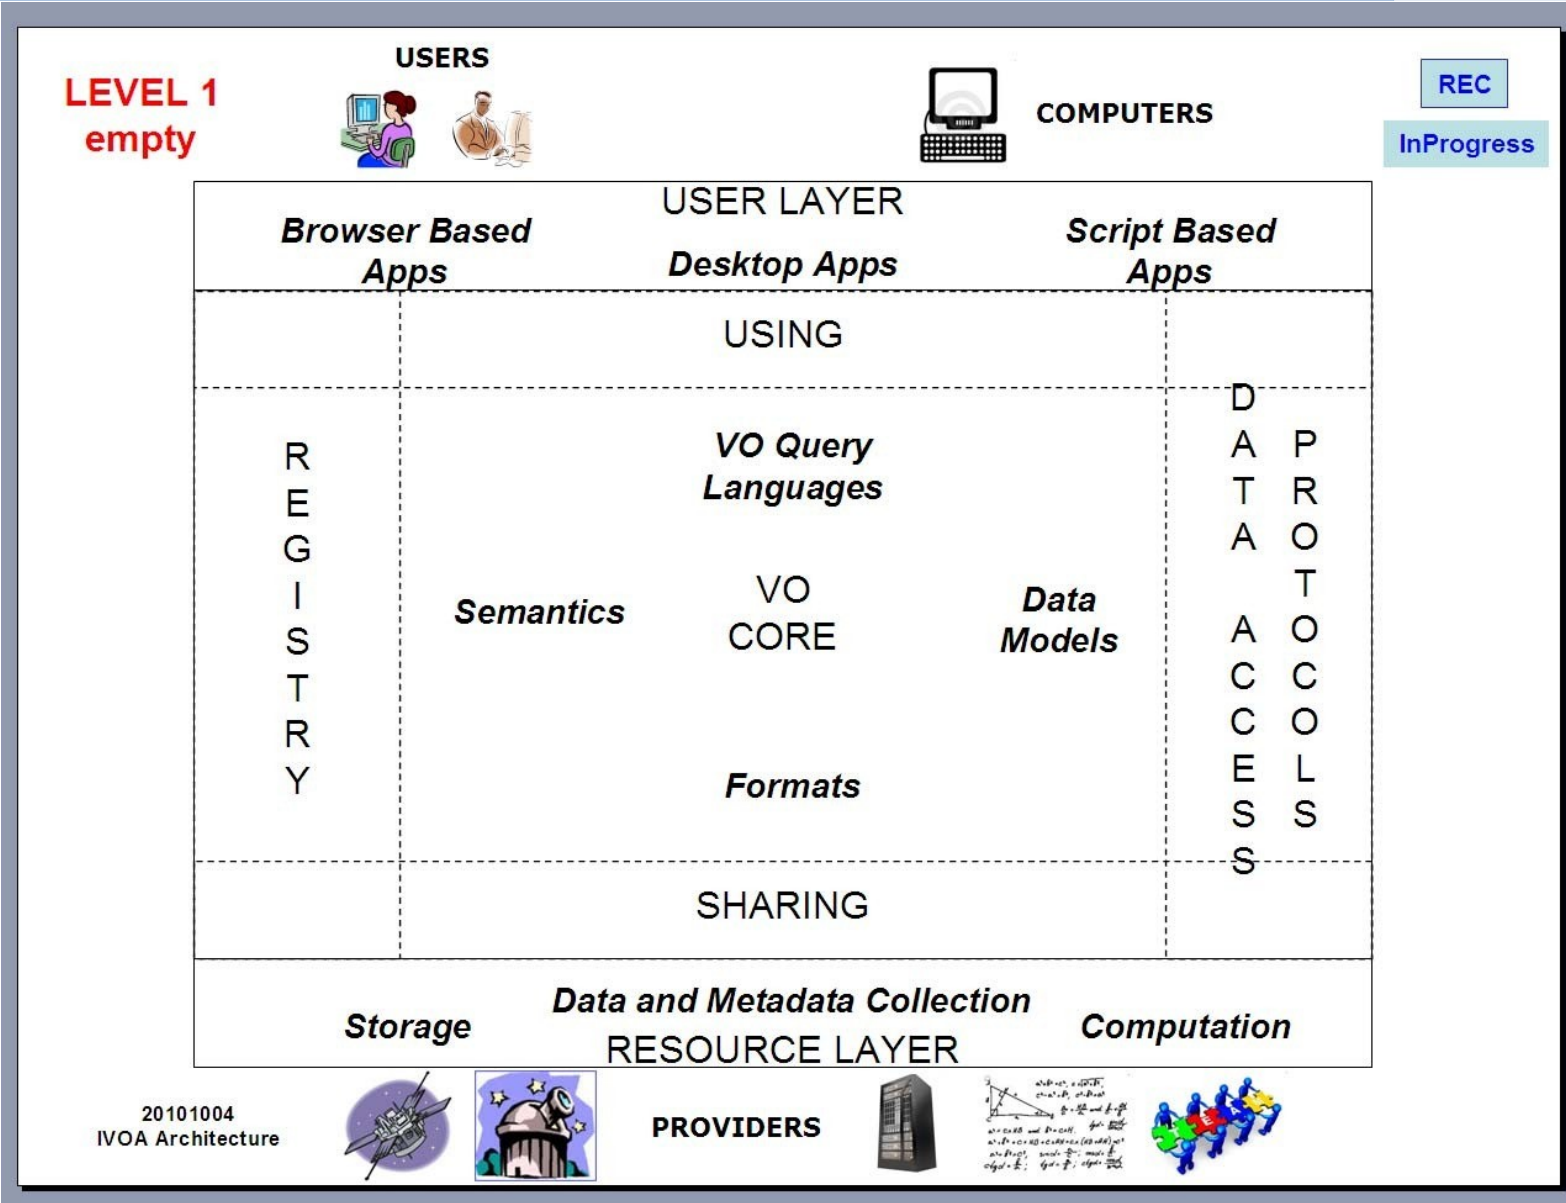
LEVEL 1
empty

USERS

COMPUTERS

REC

InProgress

USER LAYER

Browser Based Apps

Desktop Apps

Script Based Apps

USING

REGISTRY

VO Query Languages

Semantics

VO CORE

Data Models

Formats

DATA ACCESS

PROTOCOLS

SHARING

Data and Metadata Collection

Storage

Computation

RESOURCE LAYER

20101004
IVOA Architecture

PROVIDERS